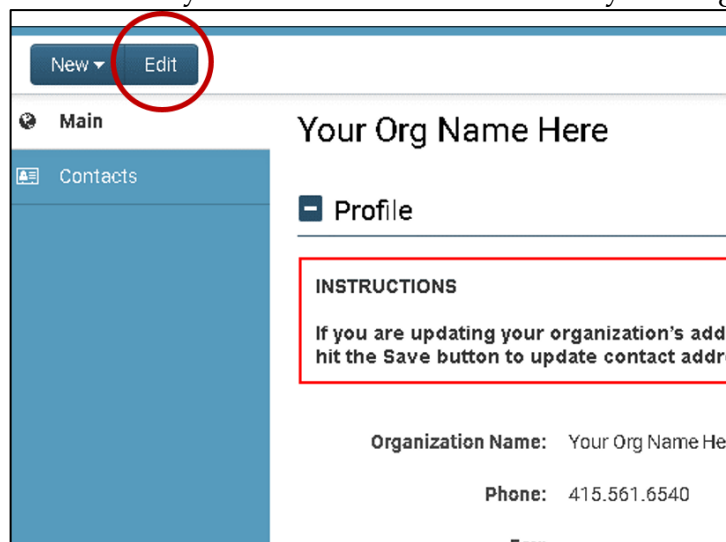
New ▾ Edit

Main

Contacts

Your Org Name Here

Profile

INSTRUCTIONS

If you are updating your organization's add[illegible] hit the Save button to update contact addr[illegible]

Organization Name: Your Org Name He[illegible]

Phone: 415.561.6540